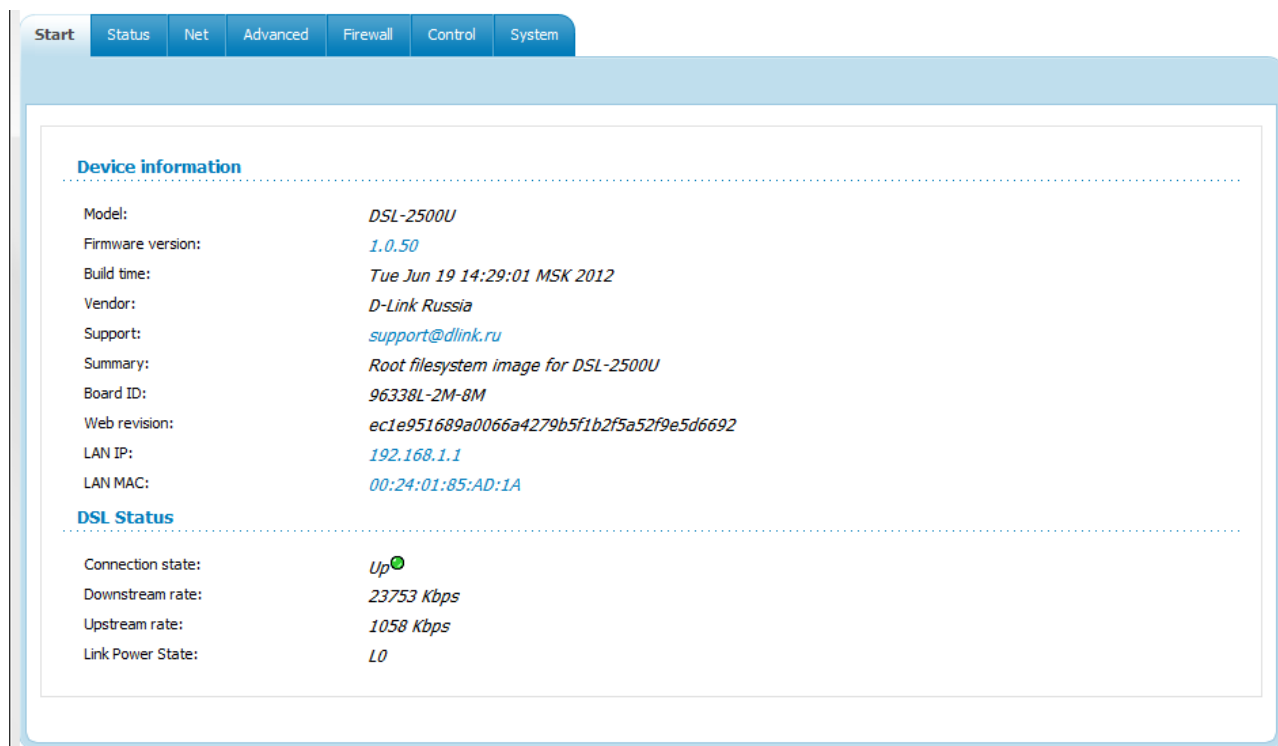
Start | Status | Net | Advanced | Firewall | Control | System

Device information

| | |
|---|---|
| Model: | DSL-2500U |
| Firmware version: | 1.0.50 |
| Build time: | Tue Jun 19 14:29:01 MSK 2012 |
| Vendor: | D-Link Russia |
| Support: | support@dlink.ru |
| Summary: | Root filesystem image for DSL-2500U |
| Board ID: | 96338L-2M-8M |
| Web revision: | ec1e951689a0066a4279b5f1b2f5a52f9e5d6692 |
| LAN IP: | 192.168.1.1 |
| LAN MAC: | 00:24:01:85:AD:1A |

DSL Status

| | |
|---|---|
| Connection state: | Up |
| Downstream rate: | 23753 Kbps |
| Upstream rate: | 1058 Kbps |
| Link Power State: | L0 |